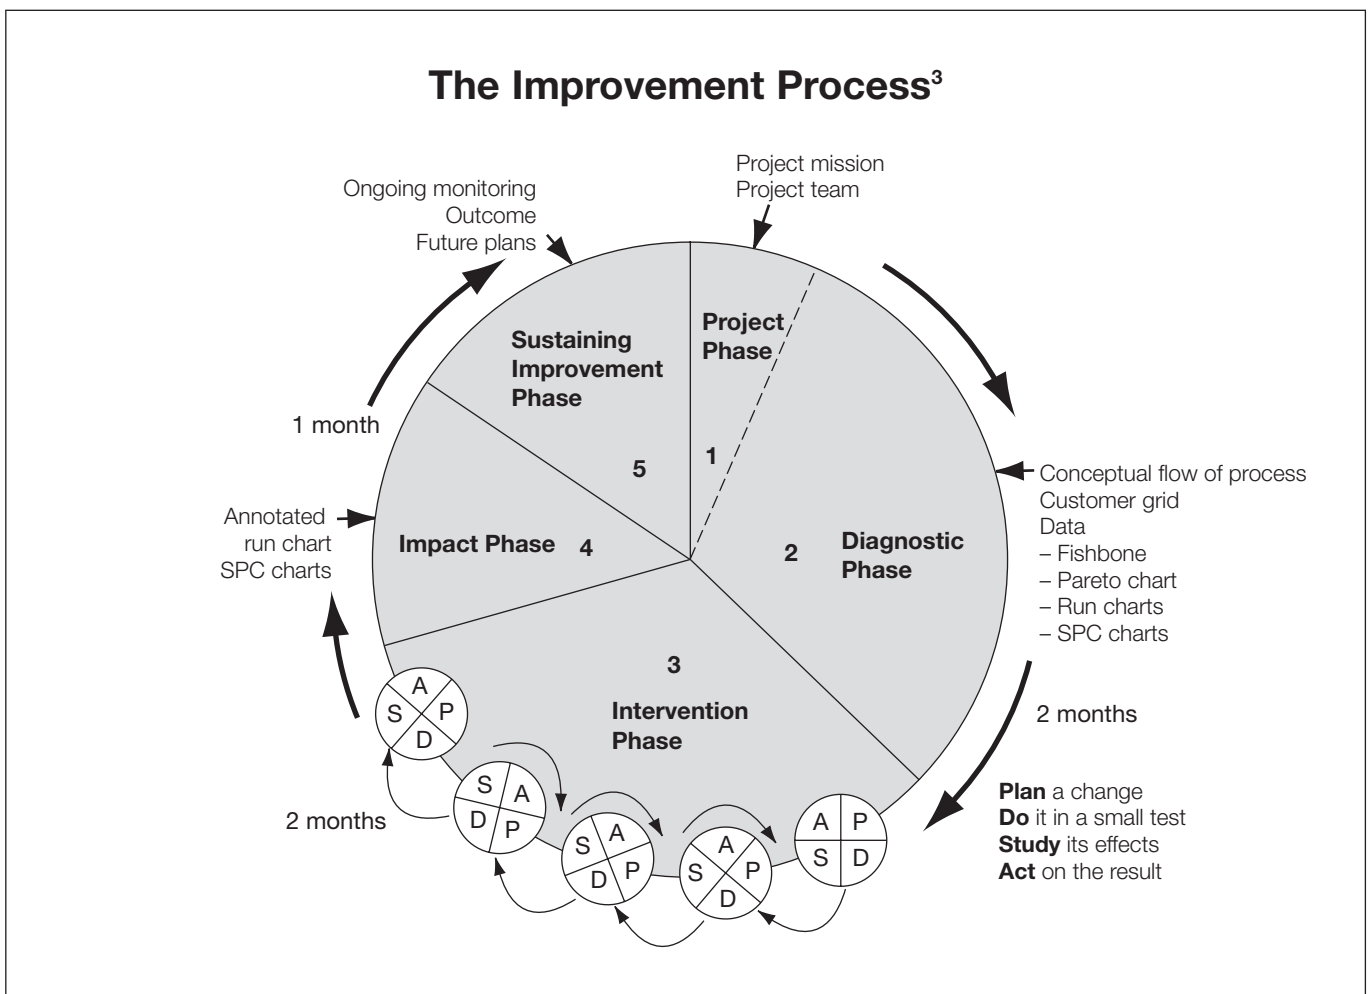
The Improvement Process$^3$

Project mission
Project team

Ongoing monitoring
Outcome
Future plans

Sustaining Improvement Phase

Project Phase

1 month

5

1

Conceptual flow of process
Customer grid
Data
– Fishbone
– Pareto chart
– Run charts
– SPC charts

Annotated run chart
SPC charts

Impact Phase 4

2

Diagnostic Phase

3

Intervention Phase

2 months

A
S P
D

S A
D P

S A
D P

A
S P
D

A P
S D

2 months

**Plan** a change
**Do** it in a small test
**Study** its effects
**Act** on the result